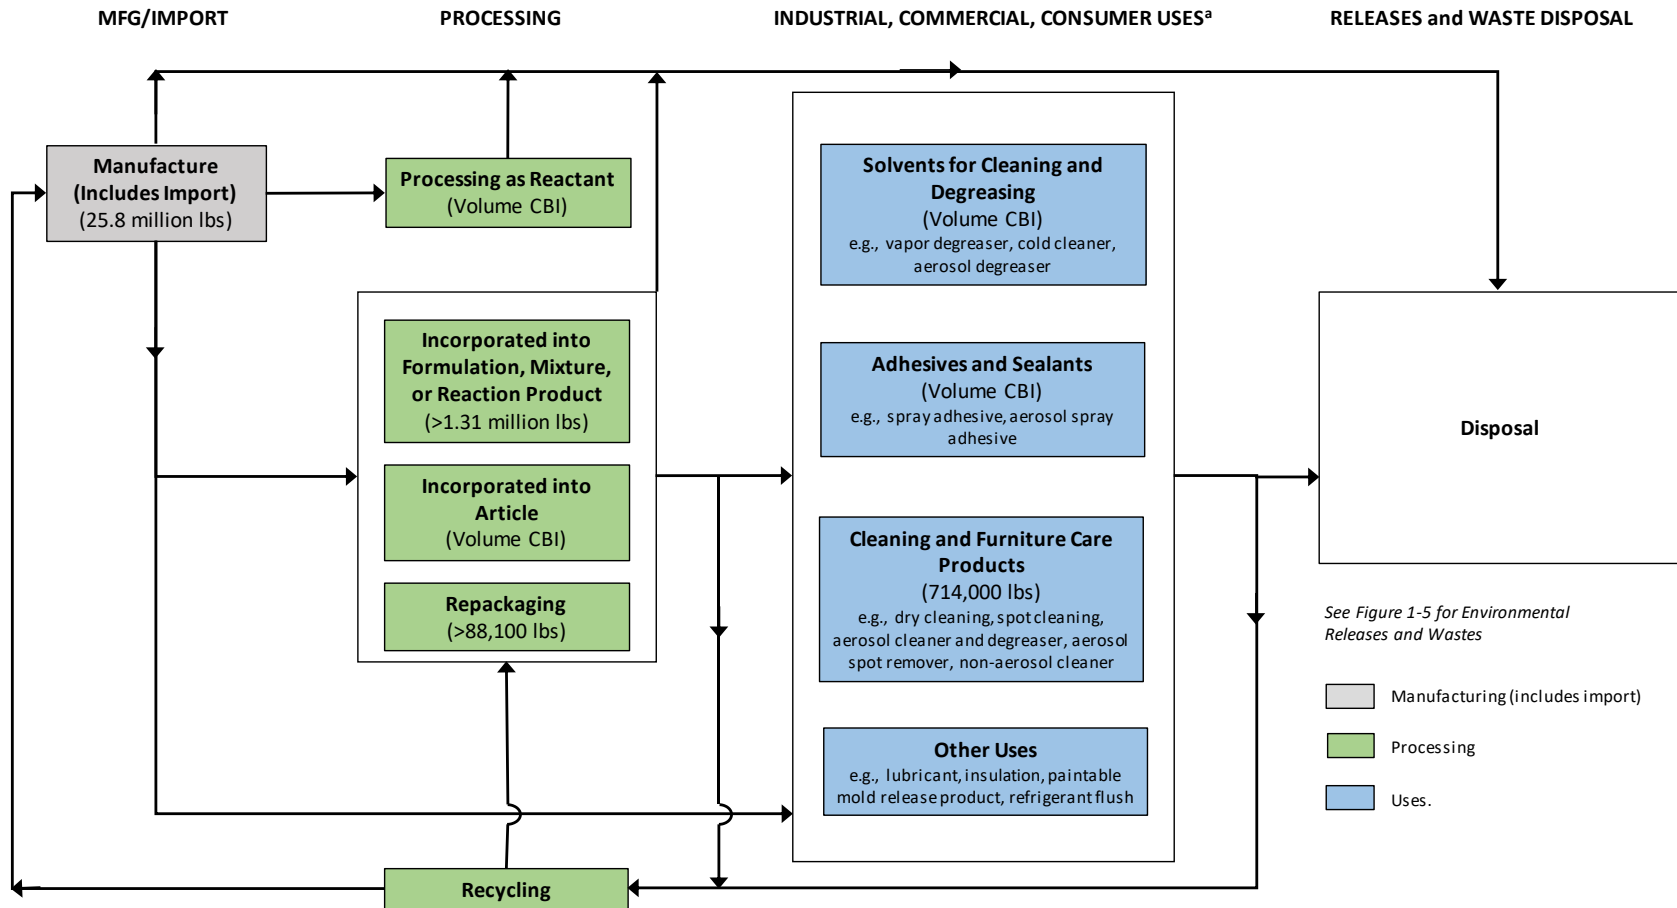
MFG/IMPORT

PROCESSING

INDUSTRIAL, COMMERCIAL, CONSUMER USES$^{a}$

RELEASES and WASTE DISPOSAL

Manufacture (Includes Import) (25.8 million lbs)

Processing as Reactant (Volume CBI)

Incorporated into Formulation, Mixture, or Reaction Product (>1.31 million lbs)

Incorporated into Article (Volume CBI)

Repackaging (>88,100 lbs)

Recycling

Solvents for Cleaning and Degreasing (Volume CBI) e.g., vapor degreaser, cold cleaner, aerosol degreaser

Adhesives and Sealants (Volume CBI) e.g., spray adhesive, aerosol spray adhesive

Cleaning and Furniture Care Products (714,000 lbs) e.g., dry cleaning, spot cleaning, aerosol cleaner and degreaser, aerosol spot remover, non-aerosol cleaner

Other Uses e.g., lubricant, insulation, paintable mold release product, refrigerant flush

Disposal

See Figure 1-5 for Environmental Releases and Wastes

Manufacturing (includes import)

Processing

Uses.